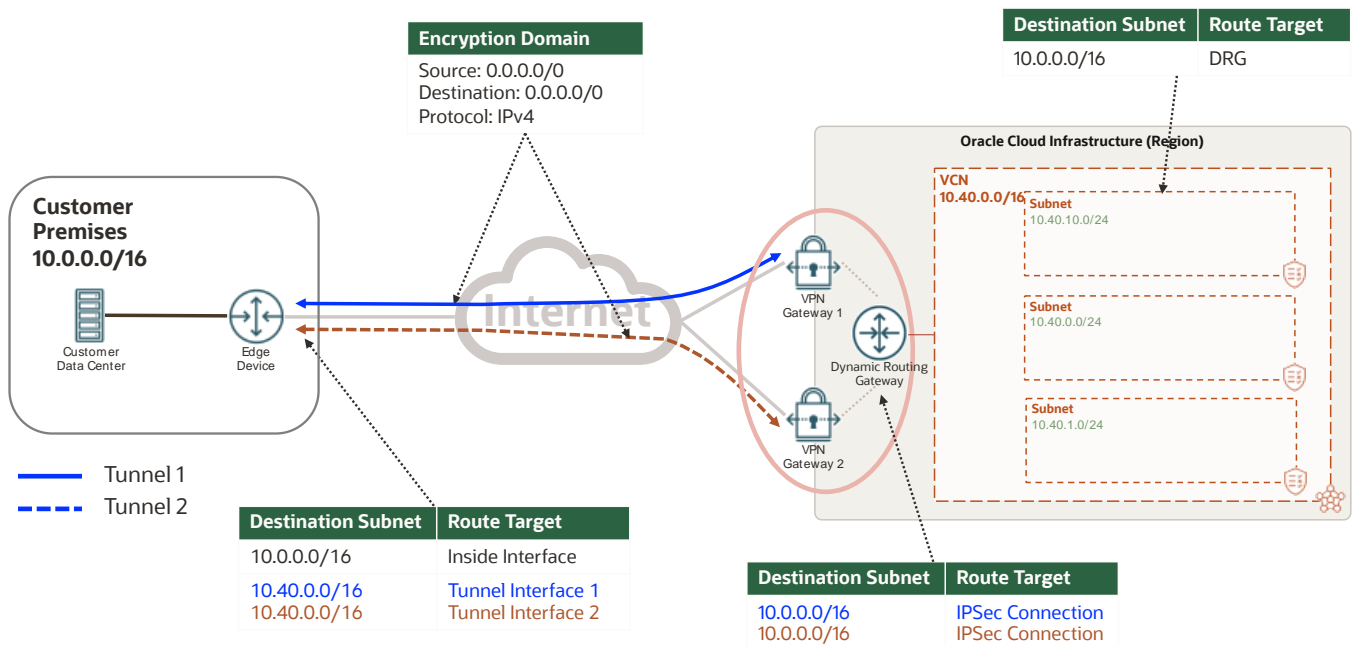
Encryption Domain
Source: 0.0.0.0/0
Destination: 0.0.0.0/0
Protocol: IPv4

| Destination Subnet | Route Target |
|---|---|
| 10.0.0.0/16 | DRG |

Oracle Cloud Infrastructure (Region)

VCN
10.40.0.0/16

Subnet
10.40.10.0/24

Subnet
10.40.0.0/24

Subnet
10.40.1.0/24

Customer Premises
10.0.0.0/16

Customer Data Center

Edge Device

Internet

VPN Gateway 1

Dynamic Routing Gateway

VPN Gateway 2

Tunnel 1
Tunnel 2

| Destination Subnet | Route Target |
|---|---|
| 10.0.0.0/16 | Inside Interface |
| 10.40.0.0/16<br>10.40.0.0/16 | Tunnel Interface 1<br>Tunnel Interface 2 |

| Destination Subnet | Route Target |
|---|---|
| 10.0.0.0/16<br>10.0.0.0/16 | IPSec Connection<br>IPSec Connection |